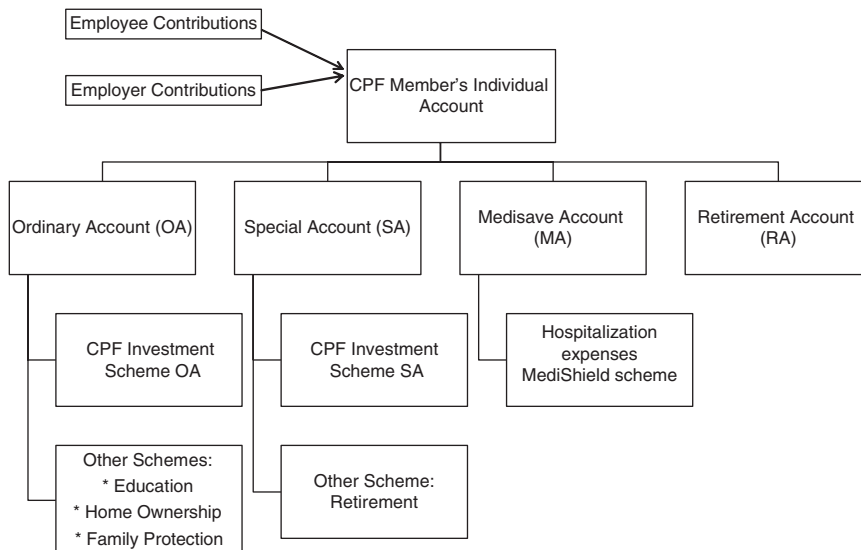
Employee Contributions

Employer Contributions

CPF Member's Individual Account

Ordinary Account (OA)

Special Account (SA)

Medisave Account (MA)

Retirement Account (RA)

CPF Investment Scheme OA

CPF Investment Scheme SA

Hospitalization expenses MediShield scheme

Other Schemes:
* Education
* Home Ownership
* Family Protection

Other Scheme: Retirement